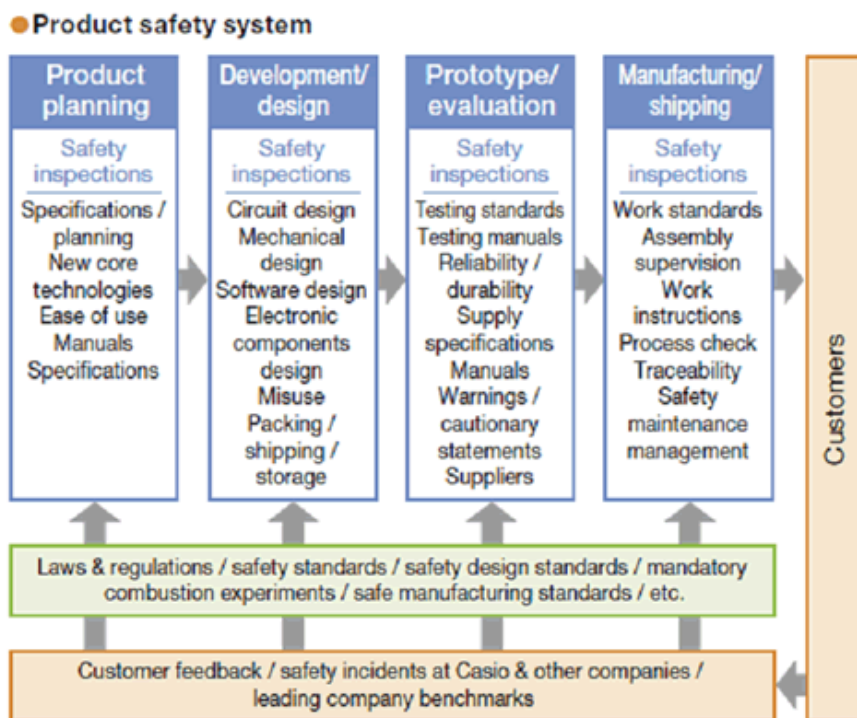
Product safety system

Product planning

Safety inspections

Specifications / planning
New core technologies
Ease of use
Manuals
Specifications

Development/ design

Safety inspections

Circuit design
Mechanical design
Software design
Electronic components design
Misuse
Packing / shipping / storage

Prototype/ evaluation

Safety inspections

Testing standards
Testing manuals
Reliability / durability
Supply specifications
Manuals
Warnings / cautionary statements
Suppliers

Manufacturing/ shipping

Safety inspections

Work standards
Assembly supervision
Work instructions
Process check
Traceability
Safety maintenance management

Customers

Laws & regulations / safety standards / safety design standards / mandatory combustion experiments / safe manufacturing standards / etc.

Customer feedback / safety incidents at Casio & other companies / leading company benchmarks